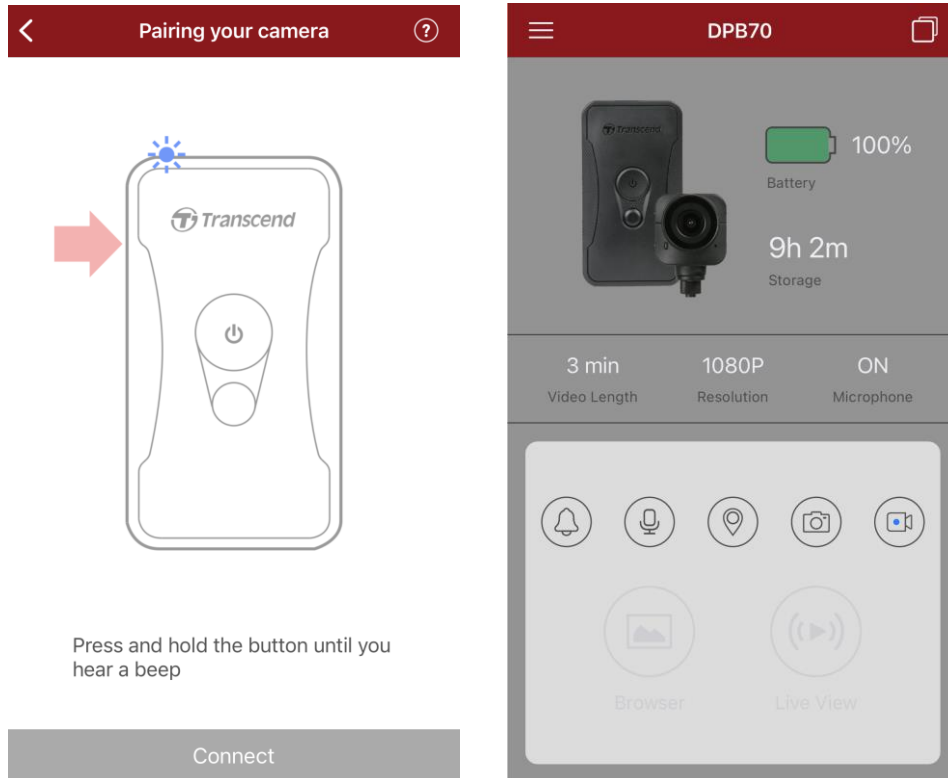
Pairing your camera

Transcend

Press and hold the button until you hear a beep

Connect

DPB70

Transcend

100%

Battery

9h 2m

Storage

3 min
Video Length

1080P
Resolution

ON
Microphone

Browser

Live View